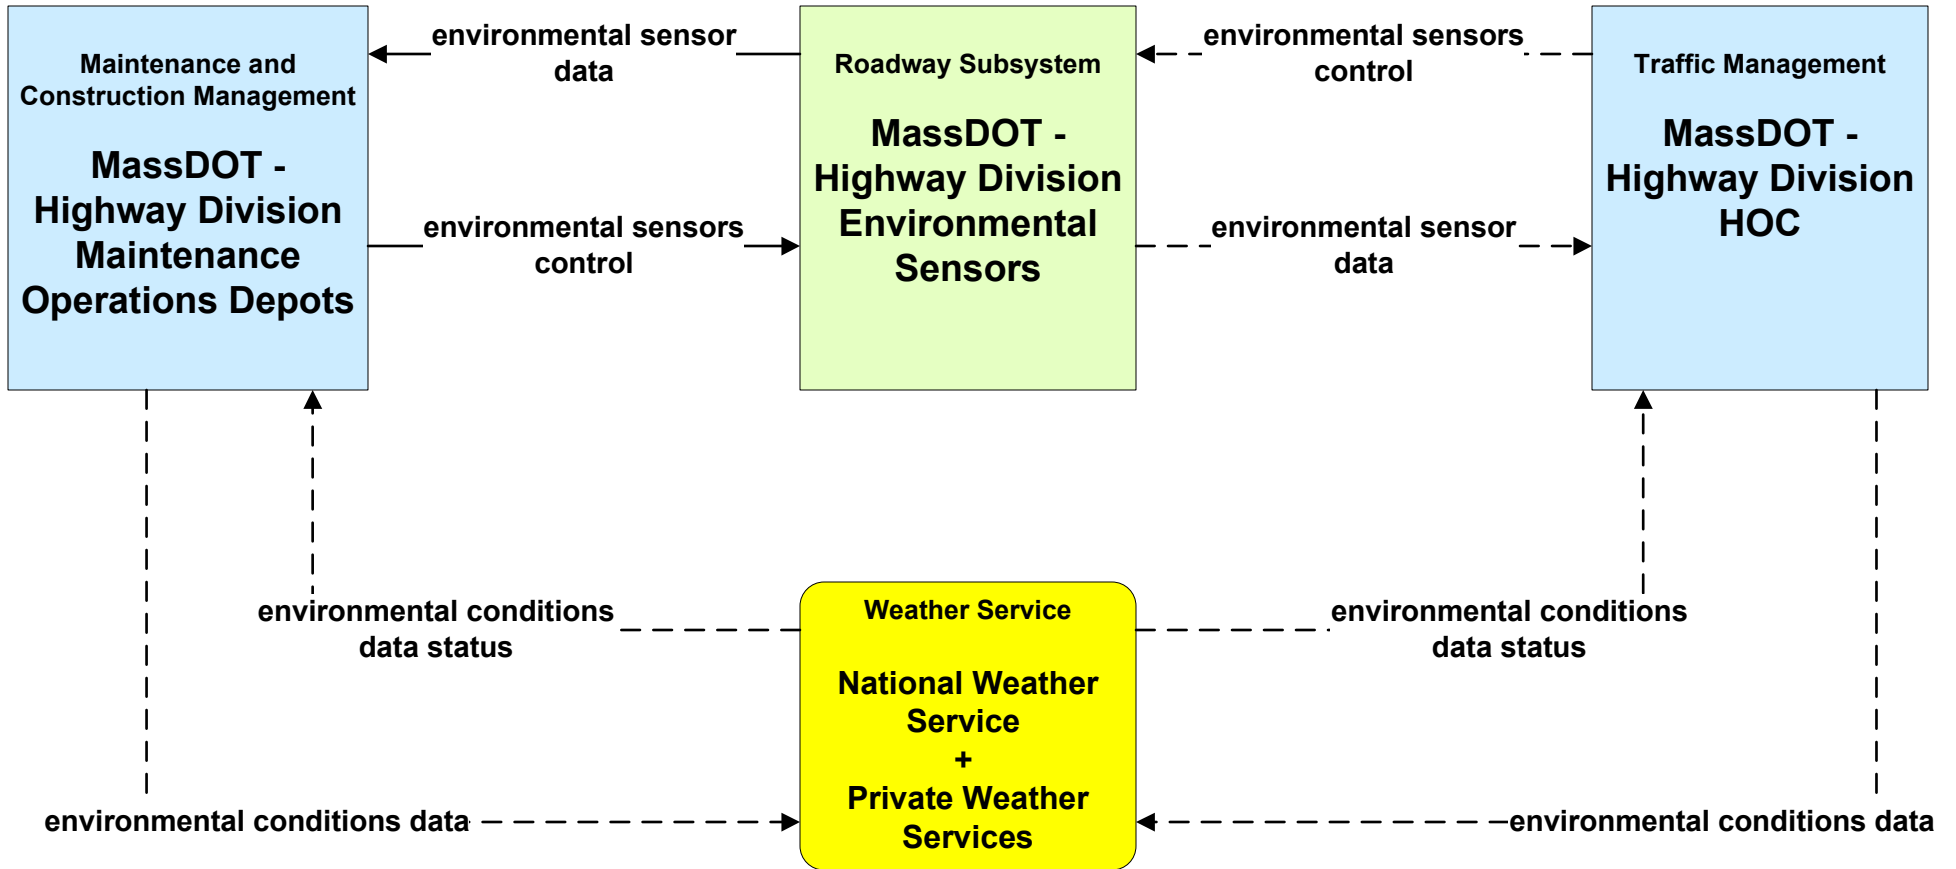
Maintenance and Construction Management

MassDOT - Highway Division Maintenance Operations Depots

environmental sensor data

environmental sensors control

Roadway Subsystem

MassDOT - Highway Division Environmental Sensors

environmental sensors control

environmental sensor data

Traffic Management

MassDOT - Highway Division HOC

environmental conditions data status

Weather Service

National Weather Service + Private Weather Services

environmental conditions data status

environmental conditions data

environmental conditions data